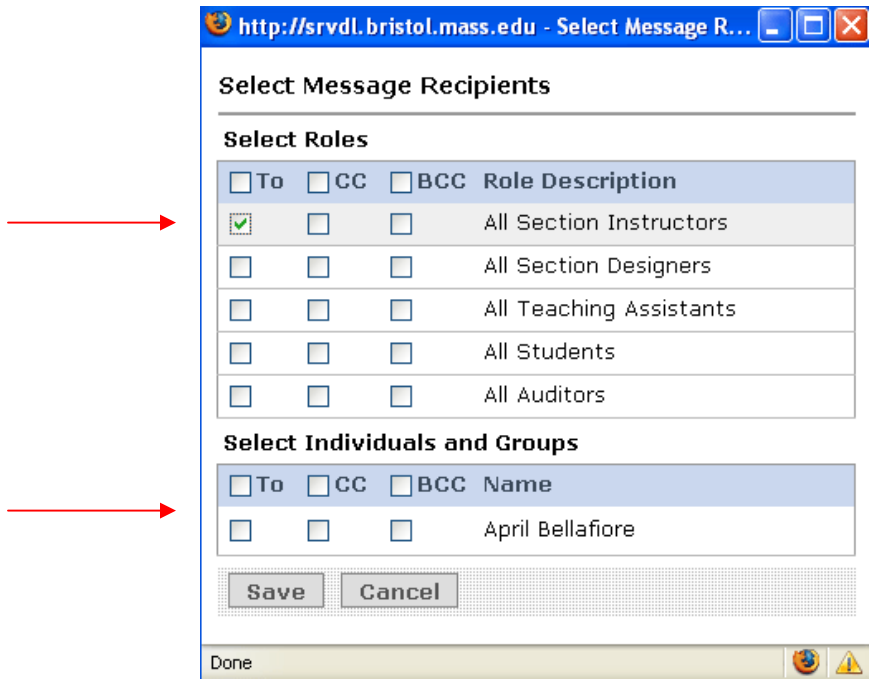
http://srvdl.bristol.mass.edu - Select Message R...

Select Message Recipients

Select Roles

| To | CC | BCC | Role Description |
|---|---|---|---|
| ☑ | ☐ | ☐ | All Section Instructors |
| ☐ | ☐ | ☐ | All Section Designers |
| ☐ | ☐ | ☐ | All Teaching Assistants |
| ☐ | ☐ | ☐ | All Students |
| ☐ | ☐ | ☐ | All Auditors |

Select Individuals and Groups

| To | CC | BCC | Name |
|---|---|---|---|
| ☐ | ☐ | ☐ | April Bellafiore |

Save Cancel

Done